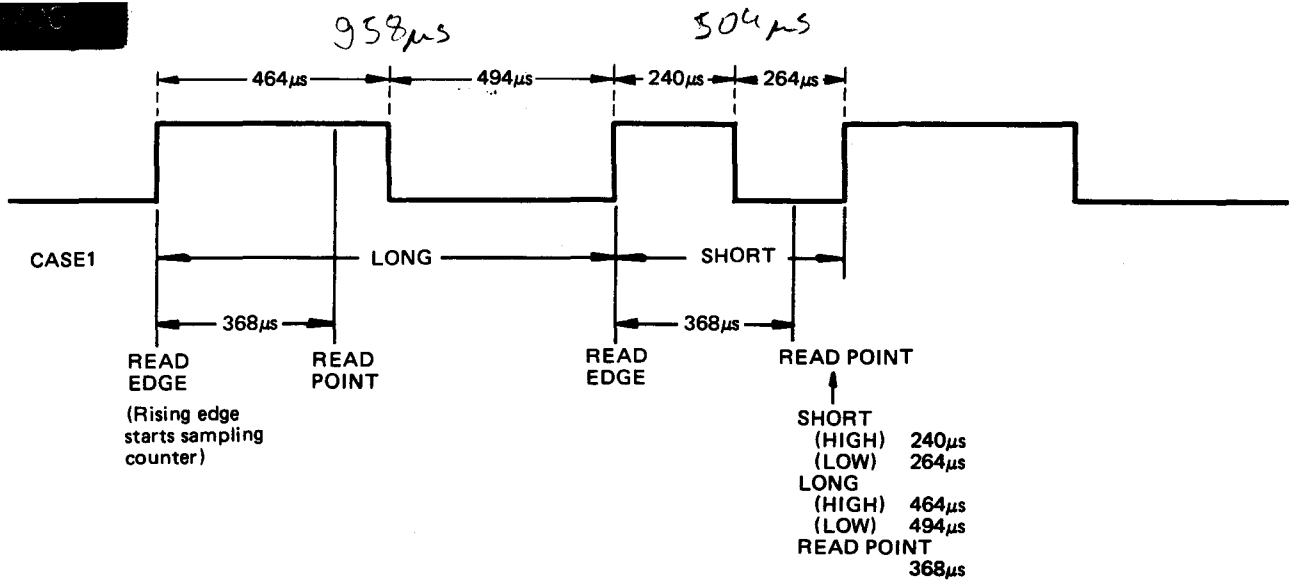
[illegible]

958μs

504μs

464μs
494μs
240μs
264μs

CASE1

LONG

SHORT

368μs

368μs

READ EDGE
(Rising edge starts sampling counter)

READ POINT

READ EDGE

READ POINT

SHORT
(HIGH) 240μs
(LOW) 264μs
LONG
(HIGH) 464μs
(LOW) 494μs
READ POINT
368μs